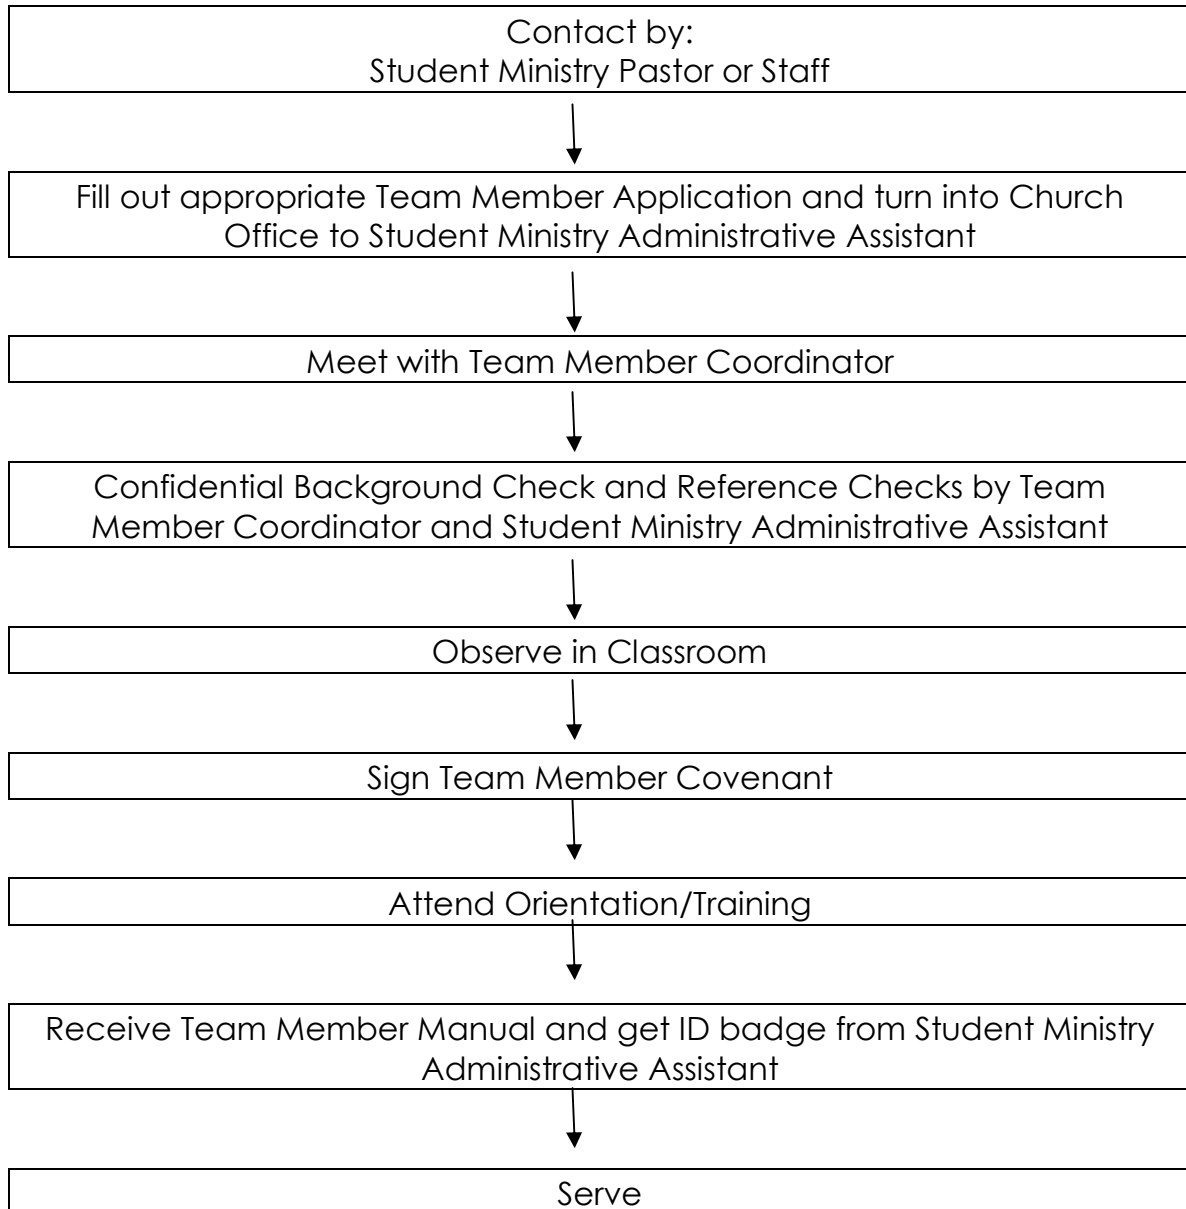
Contact by:
Student Ministry Pastor or Staff

Fill out appropriate Team Member Application and turn into Church Office to Student Ministry Administrative Assistant

Meet with Team Member Coordinator

Confidential Background Check and Reference Checks by Team Member Coordinator and Student Ministry Administrative Assistant

Observe in Classroom

Sign Team Member Covenant

Attend Orientation/Training

Receive Team Member Manual and get ID badge from Student Ministry Administrative Assistant

Serve